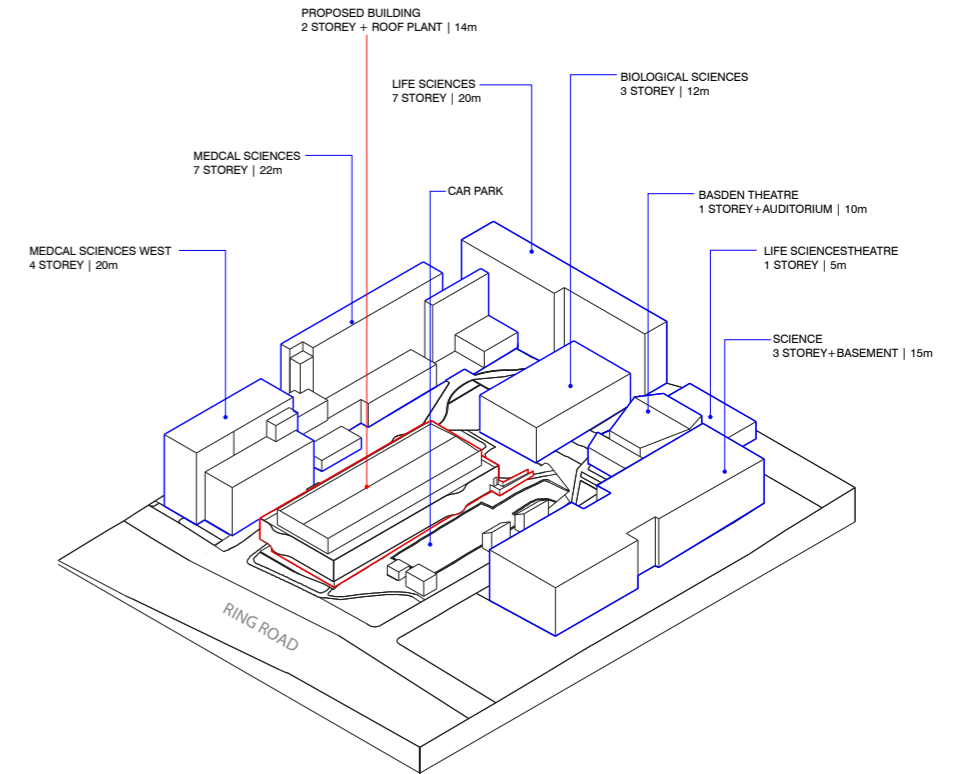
PROPOSED BUILDING
2 STOREY + ROOF PLANT | 14m

LIFE SCIENCES
7 STOREY | 20m

BIOLOGICAL SCIENCES
3 STOREY | 12m

MEDCAL SCIENCES
7 STOREY | 22m

CAR PARK

BASDEN THEATRE
1 STOREY+AUDITORIUM | 10m

MEDCAL SCIENCES WEST
4 STOREY | 20m

LIFE SCIENCESTHEATRE
1 STOREY | 5m

SCIENCE
3 STOREY+BASEMENT | 15m

RING ROAD